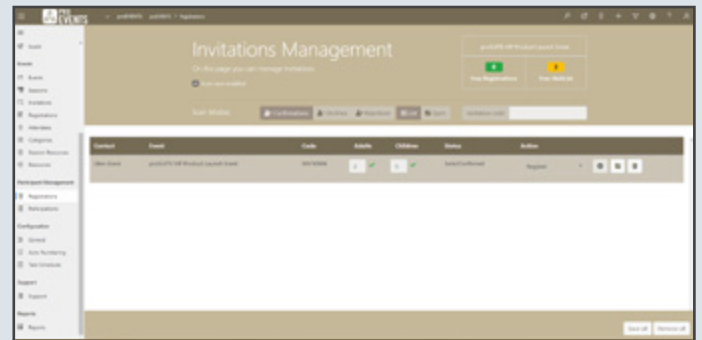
PRO EVENTS

Invitations Management

On this page you can manage invitations

Free Registrations

Free Waitlist

Confirmation

List

| Contact | Event | Code | Adults | Children | Status | Action |
|---|---|---|---|---|---|---|
| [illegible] | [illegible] | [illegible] | 0 | 0 | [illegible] | Register |

Registrations

Configuration

Support

Reports

Save all

Remove all